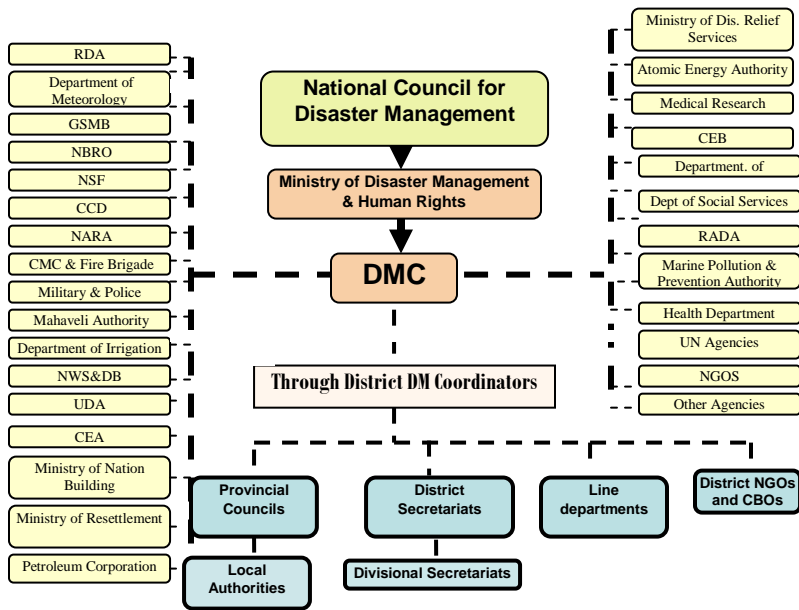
National Council for Disaster Management

Ministry of Disaster Management & Human Rights

DMC

Through District DM Coordinators

RDA
Department of Meteorology
GSMB
NBRO
NSF
CCD
NARA
CMC & Fire Brigade
Military & Police
Mahaveli Authority
Department of Irrigation
NWS&DB
UDA
CEA
Ministry of Nation Building
Ministry of Resettlement
Petroleum Corporation

Ministry of Dis. Relief Services
Atomic Energy Authority
Medical Research
CEB
Department. of
Dept of Social Services
RADA
Marine Pollution & Prevention Authority
Health Department
UN Agencies
NGOS
Other Agencies

Provincial Councils
District Secretariats
Line departments
District NGOs and CBOs
Local Authorities
Divisional Secretariats